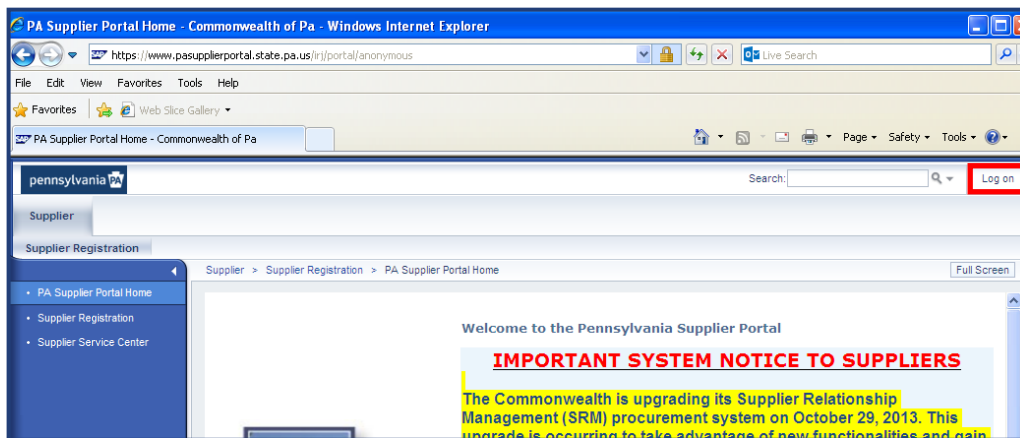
PA Supplier Portal Home - Commonwealth of Pa - Windows Internet Explorer

https://www.pasupplierportal.state.pa.us/irj/portal/anonymous

Live Search

File Edit View Favorites Tools Help

Favorites Web Slice Gallery

PA Supplier Portal Home - Commonwealth of Pa

Page Safety Tools

pennsylvania PA

Search:

Log on

Supplier

Supplier Registration

Supplier > Supplier Registration > PA Supplier Portal Home

Full Screen

• PA Supplier Portal Home
• Supplier Registration
• Supplier Service Center

Welcome to the Pennsylvania Supplier Portal

IMPORTANT SYSTEM NOTICE TO SUPPLIERS

The Commonwealth is upgrading its Supplier Relationship Management (SRM) procurement system on October 29, 2013. This upgrade is occurring to take advantage of new functionalities and gain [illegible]